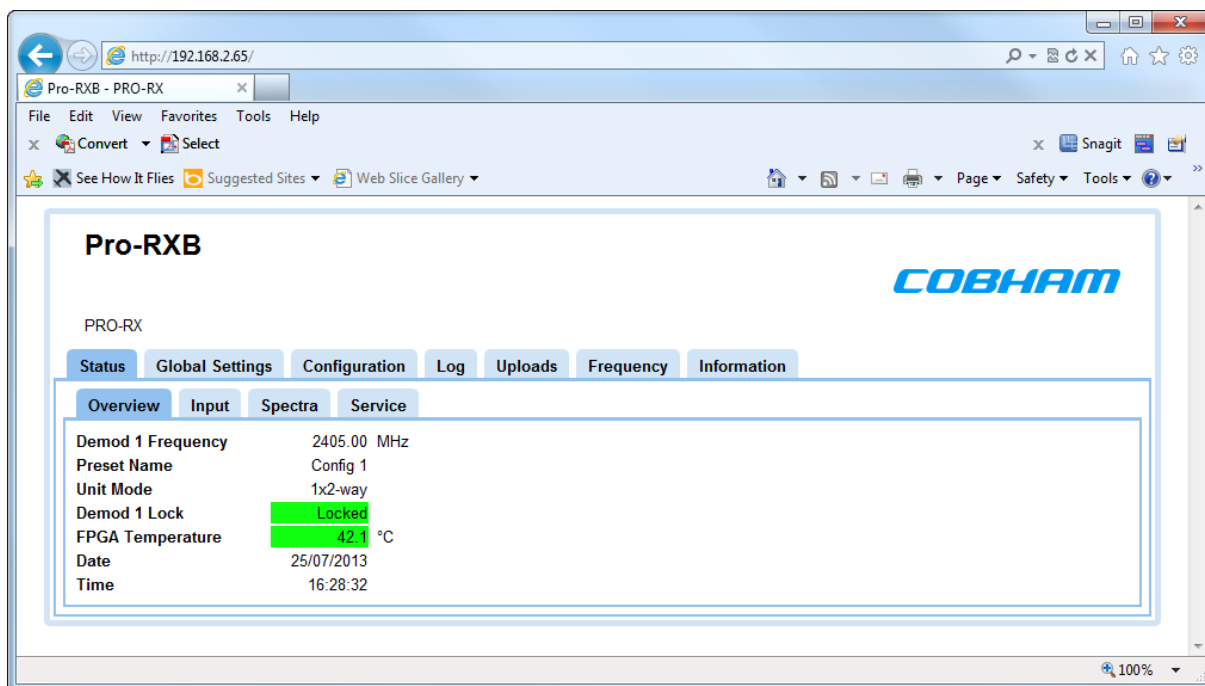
http://192.168.2.65/

Pro-RXB - PRO-RX

File Edit View Favorites Tools Help

Convert Select

Snagit

See How It Flies Suggested Sites Web Slice Gallery

Page Safety Tools

Pro-RXB

COBHAM

PRO-RX

Status Global Settings Configuration Log Uploads Frequency Information

Overview Input Spectra Service

| | | |
|---|---|---|
| Demod 1 Frequency | 2405.00 | MHz |
| Preset Name | Config 1 | |
| Unit Mode | 1x2-way | |
| Demod 1 Lock | Locked | |
| FPGA Temperature | 42.1 | °C |
| Date | 25/07/2013 | |
| Time | 16:28:32 | |

100%